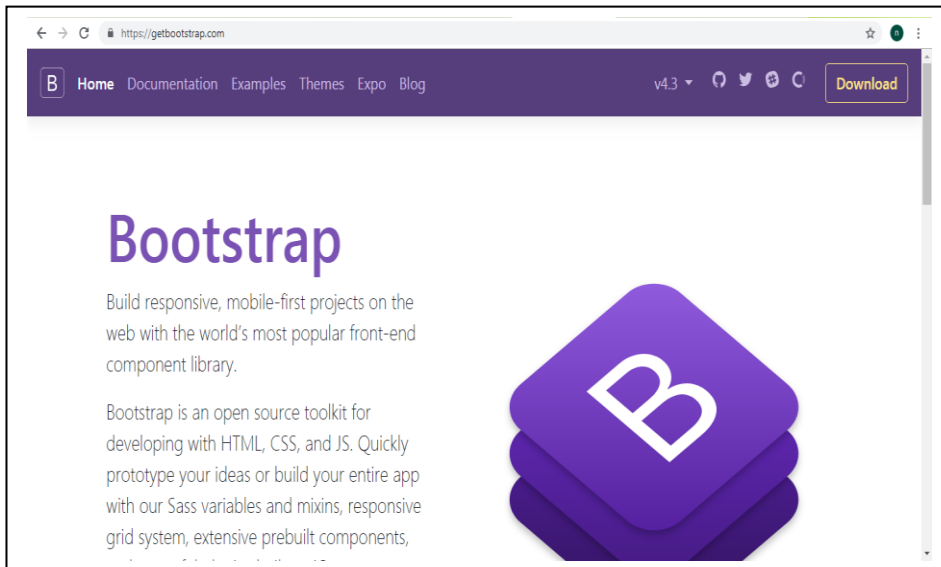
https://getbootstrap.com

B Home Documentation Examples Themes Expo Blog v4.3 Download

Bootstrap

Build responsive, mobile-first projects on the web with the world's most popular front-end component library.

Bootstrap is an open source toolkit for developing with HTML, CSS, and JS. Quickly prototype your ideas or build your entire app with our Sass variables and mixins, responsive grid system, extensive prebuilt components, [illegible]

B